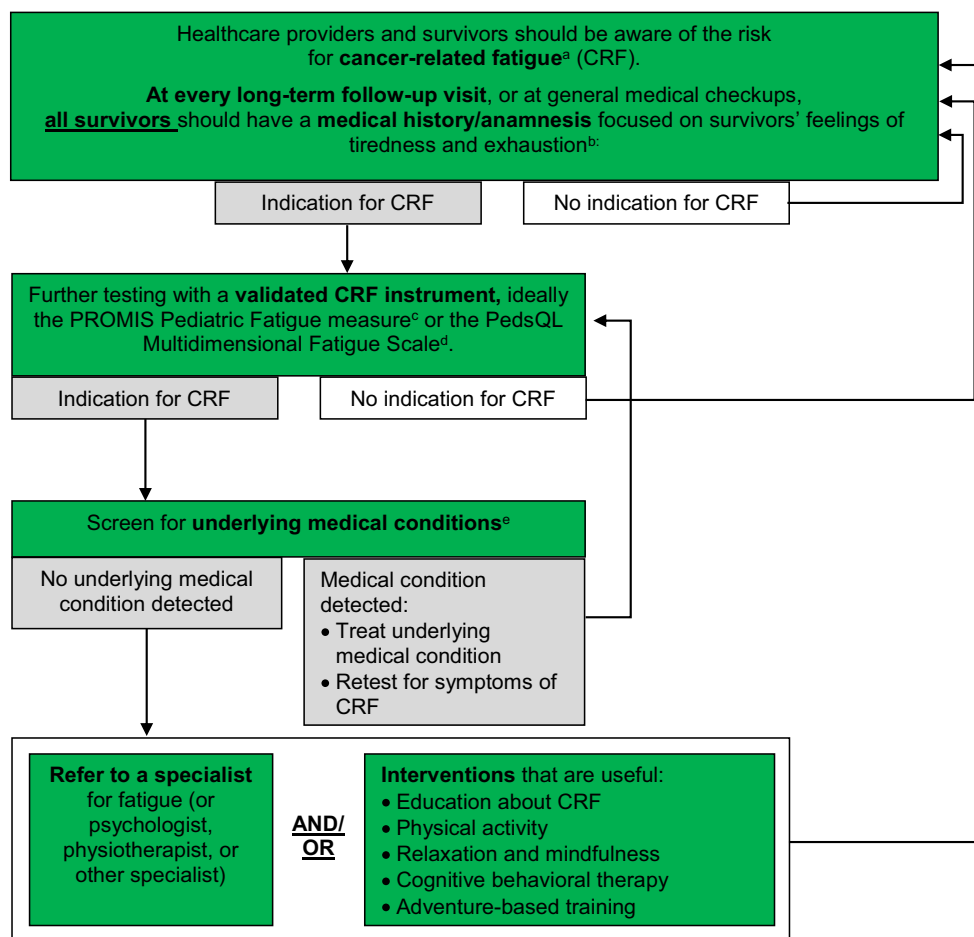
Healthcare providers and survivors should be aware of the risk for **cancer-related fatigue**$^{a}$ (CRF).

**At every long-term follow-up visit**, or at general medical checkups, **all survivors** should have a **medical history/anamnesis** focused on survivors' feelings of tiredness and exhaustion$^{b:}$

Indication for CRF

No indication for CRF

Further testing with a **validated CRF instrument,** ideally the PROMIS Pediatric Fatigue measure$^{c}$ or the PedsQL Multidimensional Fatigue Scale$^{d}$.

Indication for CRF

No indication for CRF

Screen for **underlying medical conditions**$^{e}$

No underlying medical condition detected

Medical condition detected:
• Treat underlying medical condition
• Retest for symptoms of CRF

**Refer to a specialist** for fatigue (or psychologist, physiotherapist, or other specialist)

**AND/OR**

**Interventions** that are useful:
• Education about CRF
• Physical activity
• Relaxation and mindfulness
• Cognitive behavioral therapy
• Adventure-based training